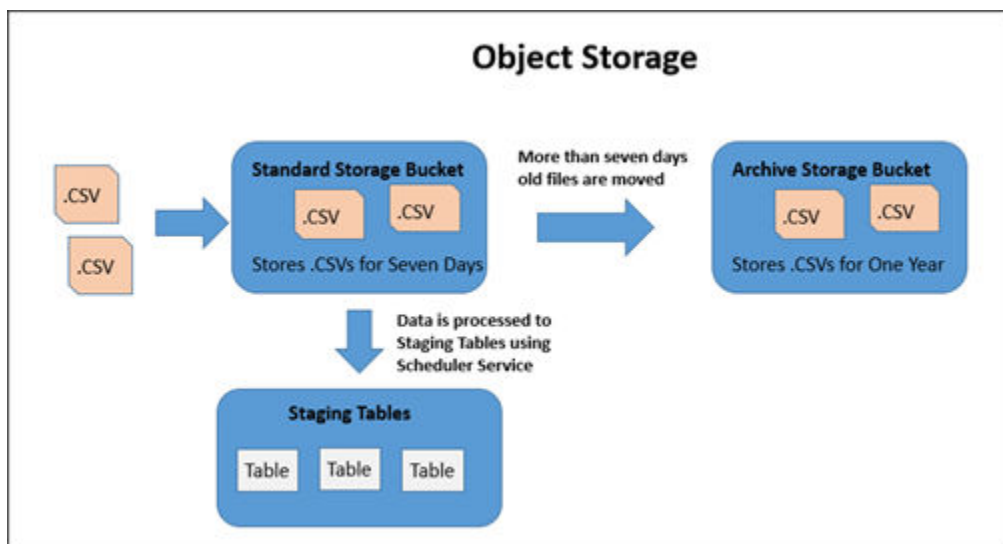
Object Storage

.CSV

.CSV

Standard Storage Bucket

.CSV

.CSV

Stores .CSVs for Seven Days

More than seven days old files are moved

Archive Storage Bucket

.CSV

.CSV

Stores .CSVs for One Year

Data is processed to Staging Tables using Scheduler Service

Staging Tables

Table

Table

Table